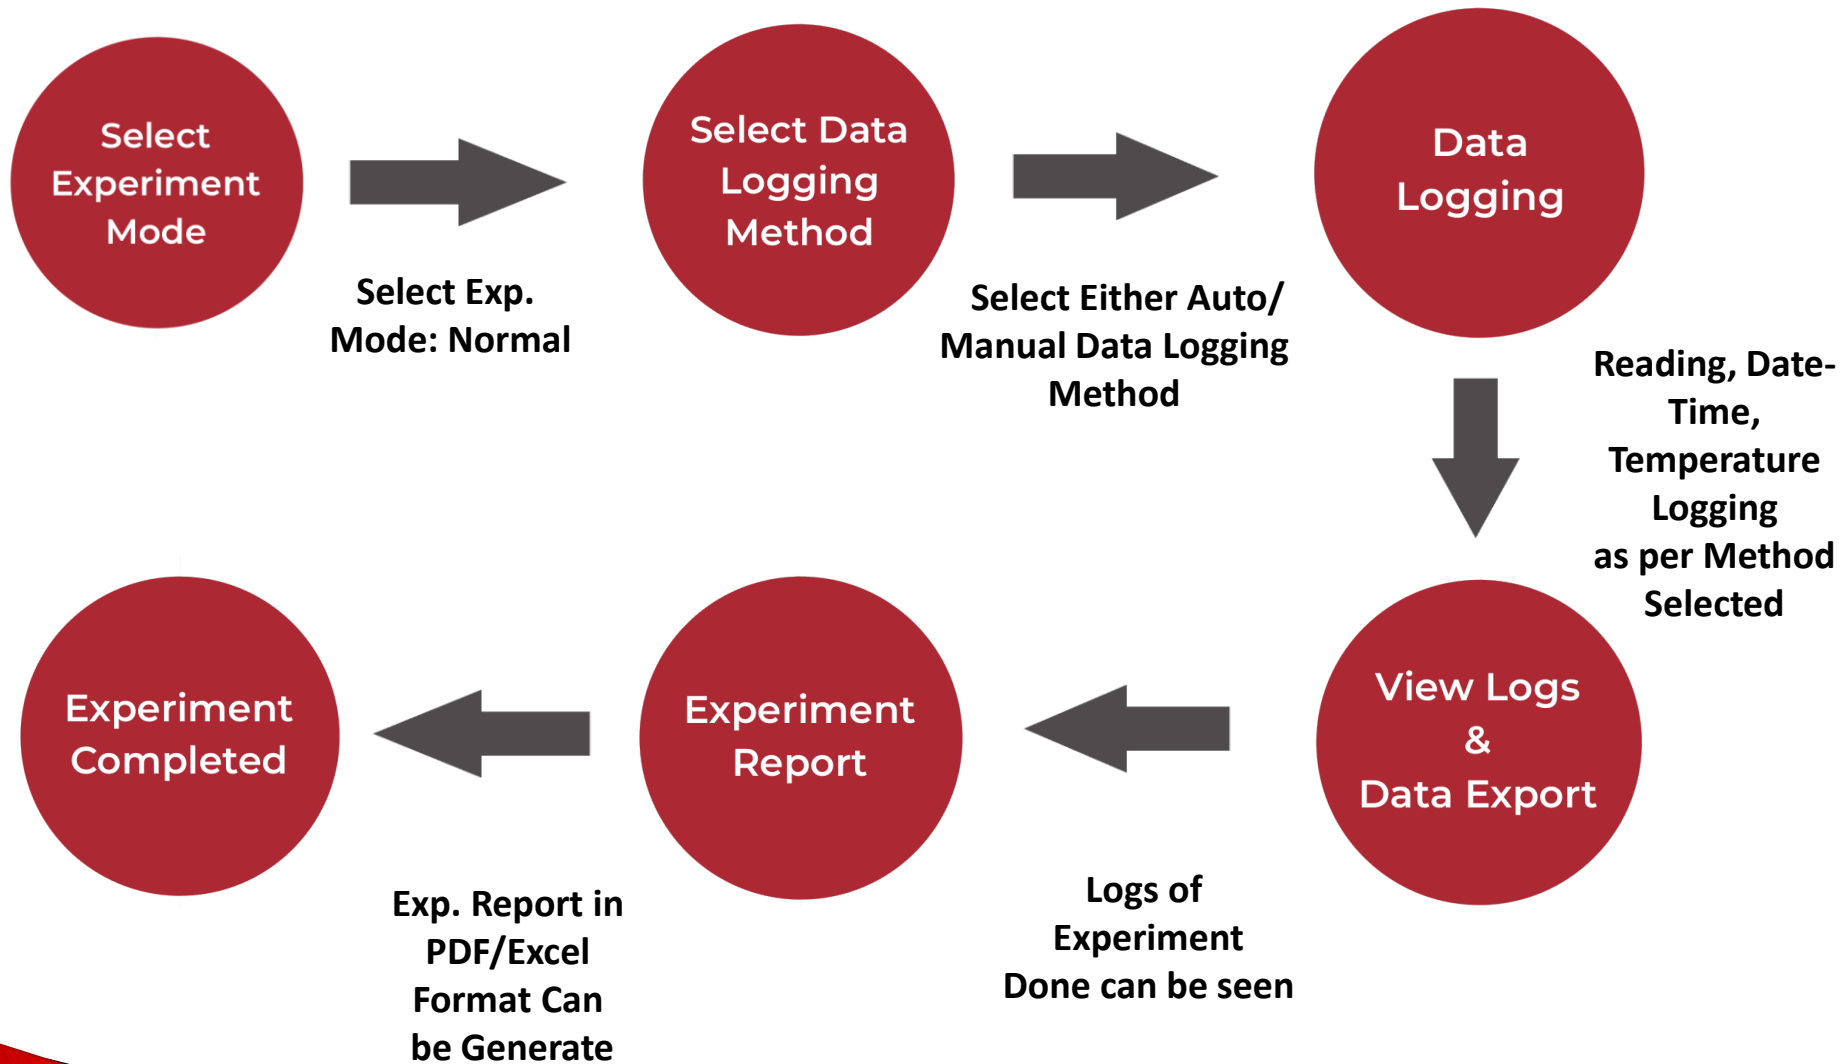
Select Experiment Mode

Select Exp. Mode: Normal

Select Data Logging Method

Select Either Auto/ Manual Data Logging Method

Data Logging

Reading, Date-Time, Temperature Logging as per Method Selected

View Logs & Data Export

Logs of Experiment Done can be seen

Experiment Report

Exp. Report in PDF/Excel Format Can be Generate

Experiment Completed